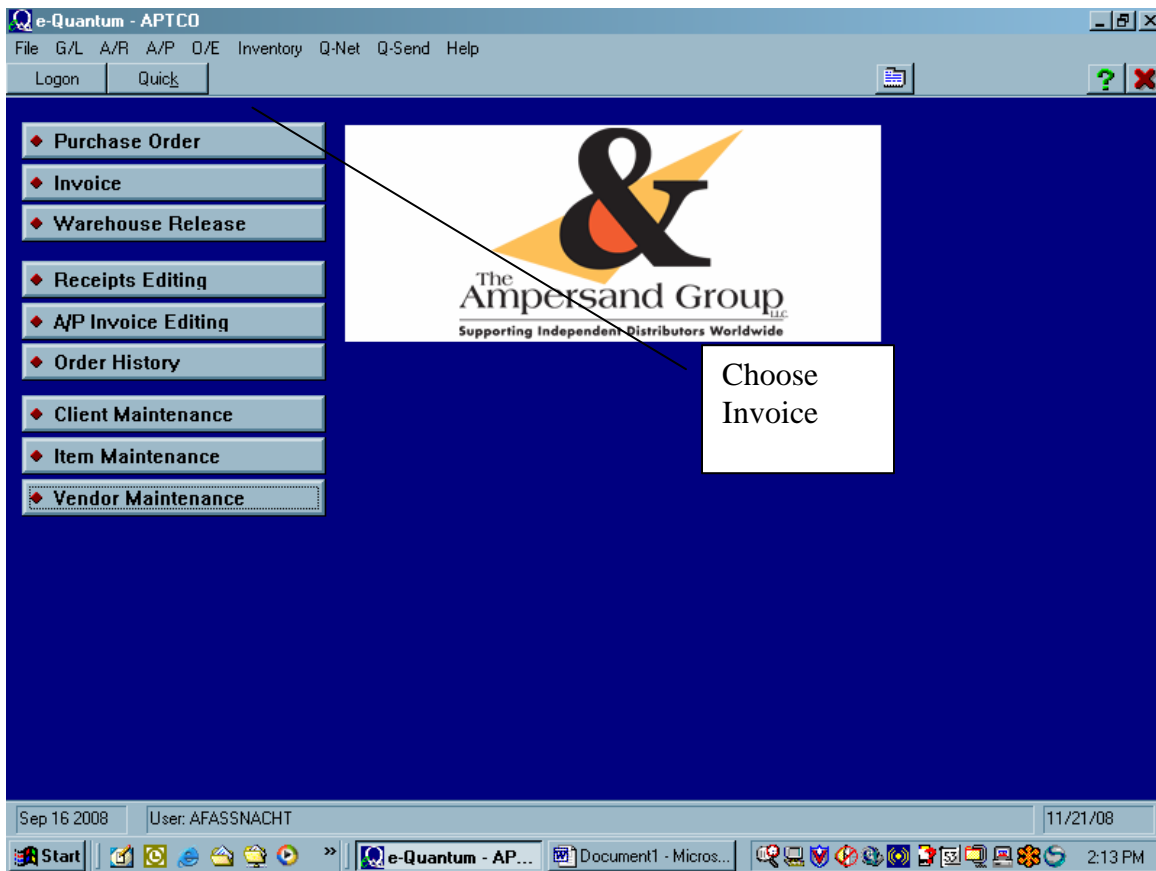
e-Quantum - APTCO

File G/L A/R A/P O/E Inventory Q-Net Q-Send Help

Logon Quick

Purchase Order
Invoice
Warehouse Release
Receipts Editing
A/P Invoice Editing
Order History
Client Maintenance
Item Maintenance
Vendor Maintenance

&
The Ampersand Group LLC
Supporting Independent Distributors Worldwide

Choose Invoice

Sep 16 2008 User: AFASSNACHT 11/21/08

Start e-Quantum - AP... Document1 - Micros... 2:13 PM